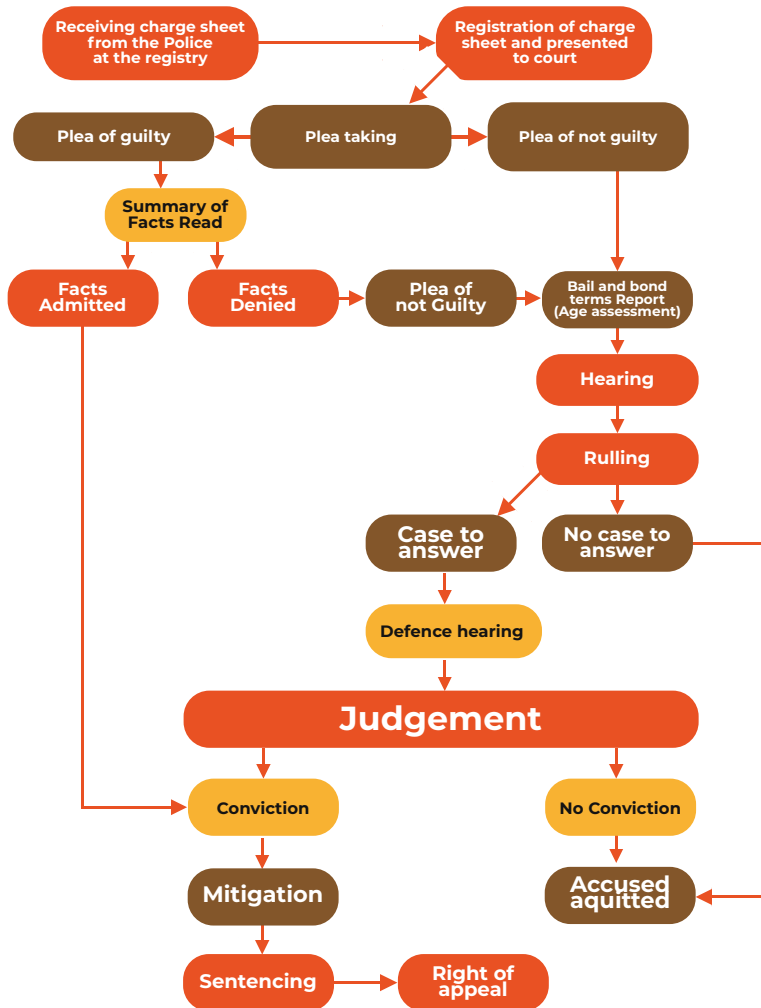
Receiving charge sheet from the Police at the registry

Registration of charge sheet and presented to court

Plea of guilty

Plea taking

Plea of not guilty

Summary of Facts Read

Facts Admitted

Facts Denied

Plea of not Guilty

Bail and bond terms Report (Age assessment)

Hearing

Rulling

Case to answer

No case to answer

Defence hearing

Judgement

Conviction

No Conviction

Mitigation

Accused aquitted

Sentencing

Right of appeal